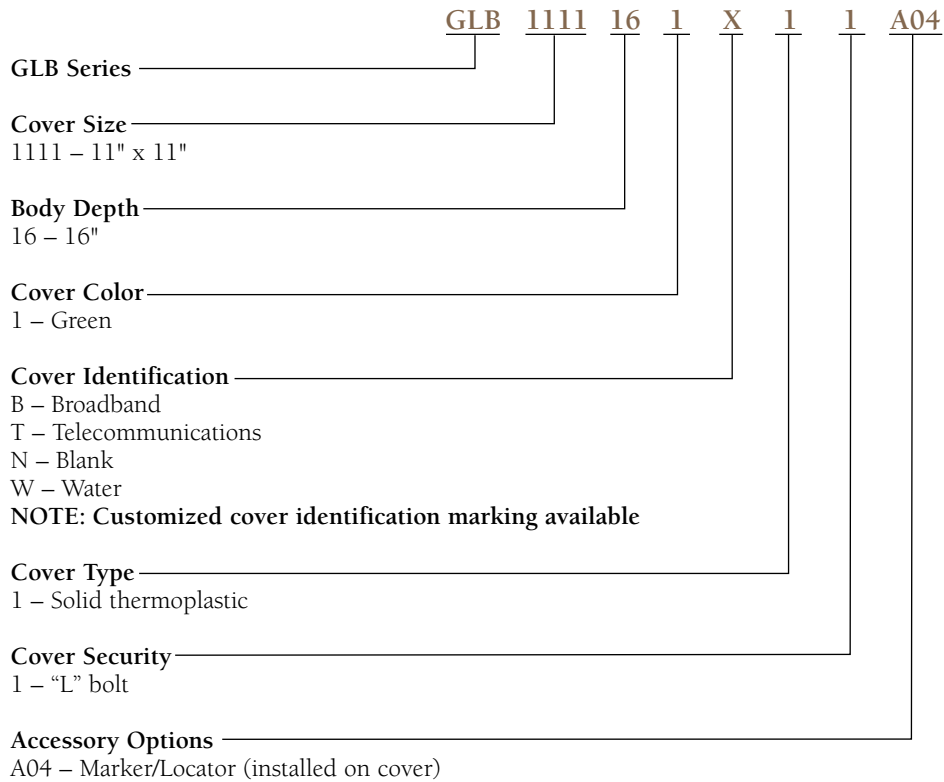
GLB 1111 16 1 X 1 1 A04

**GLB Series**

**Cover Size**
1111 – 11" x 11"

**Body Depth**
16 – 16"

**Cover Color**
1 – Green

**Cover Identification**
B – Broadband
T – Telecommunications
N – Blank
W – Water
**NOTE: Customized cover identification marking available**

**Cover Type**
1 – Solid thermoplastic

**Cover Security**
1 – “L” bolt

**Accessory Options**
A04 – Marker/Locator (installed on cover)